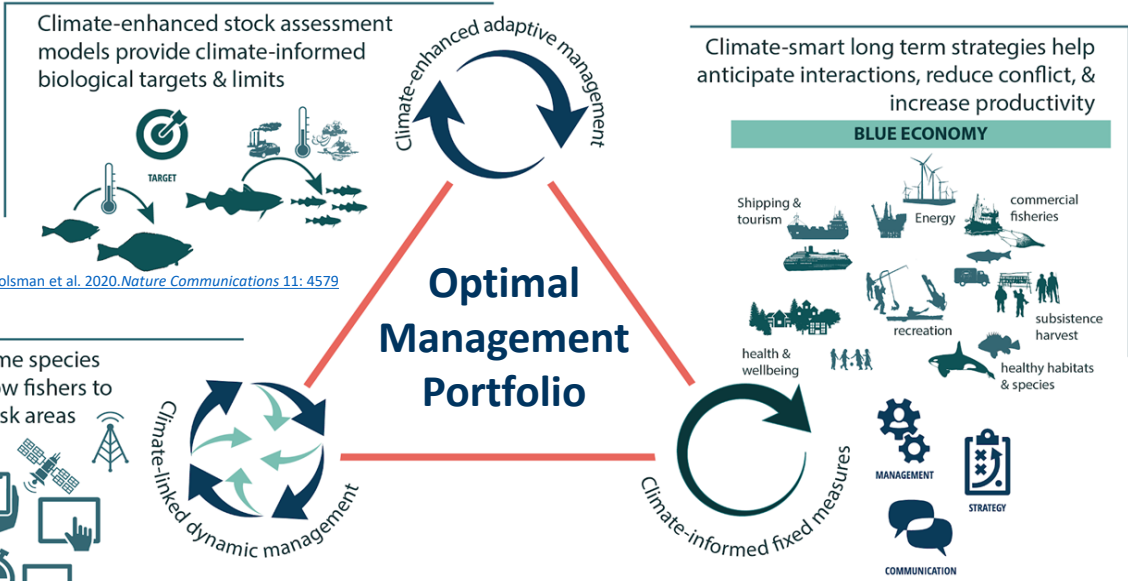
Climate-enhanced stock assessment models provide climate-informed biological targets & limits

TARGET

olsman et al. 2020.Nature Communications 11: 4579

Climate-enhanced adaptive management

Climate-smart long term strategies help anticipate interactions, reduce conflict, & increase productivity

BLUE ECONOMY

Shipping & tourism

Energy

commercial fisheries

recreation

subsistence harvest

health & wellbeing

healthy habitats & species

Optimal Management Portfolio

me species
w fishers to
sk areas

Climate-linked dynamic management

Climate-informed fixed measures

MANAGEMENT

STRATEGY

COMMUNICATION